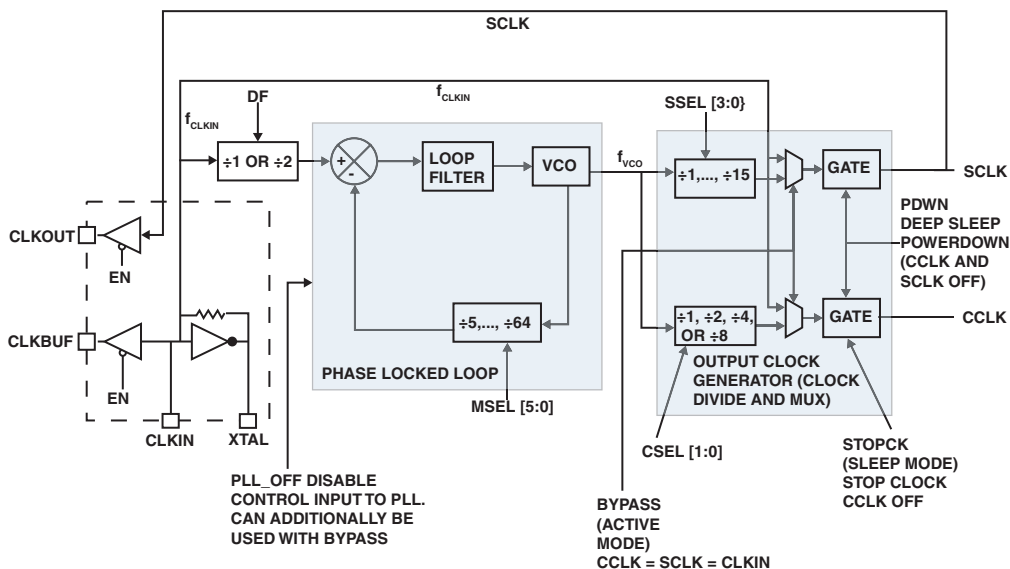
SCLK

$f_{CLKIN}$

DF

$f_{CLKIN}$

÷1 OR ÷2

+

-

LOOP FILTER

VCO

$f_{VCO}$

SSEL [3:0]

÷1,..., ÷15

GATE

SCLK

CLKOUT

EN

PDWN DEEP SLEEP POWERDOWN (CCLK AND SCLK OFF)

CLKBUF

EN

÷5,..., ÷64

÷1, ÷2, ÷4, OR ÷8

GATE

CCLK

PHASE LOCKED LOOP

OUTPUT CLOCK GENERATOR (CLOCK DIVIDE AND MUX)

MSEL [5:0]

CLKIN

XTAL

CSEL [1:0]

STOPCK (SLEEP MODE) STOP CLOCK CCLK OFF

PLL_OFF DISABLE CONTROL INPUT TO PLL. CAN ADDITIONALLY BE USED WITH BYPASS

BYPASS (ACTIVE MODE) CCLK = SCLK = CLKIN